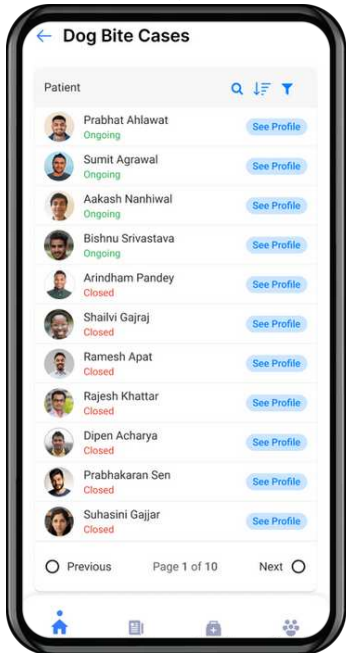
Dog Bite Cases

Patient

Prabhat Ahlawat
Ongoing
See Profile

Sumit Agrawal
Ongoing
See Profile

Aakash Nanhiwal
Ongoing
See Profile

Bishnu Srivastava
Ongoing
See Profile

Arindham Pandey
Closed
See Profile

Shailvi Gajraj
Closed
See Profile

Ramesh Apat
Closed
See Profile

Rajesh Khattar
Closed
See Profile

Dipen Acharya
Closed
See Profile

Prabhakaran Sen
Closed
See Profile

Suhasini Gajjar
Closed
See Profile

Previous Page 1 of 10 Next